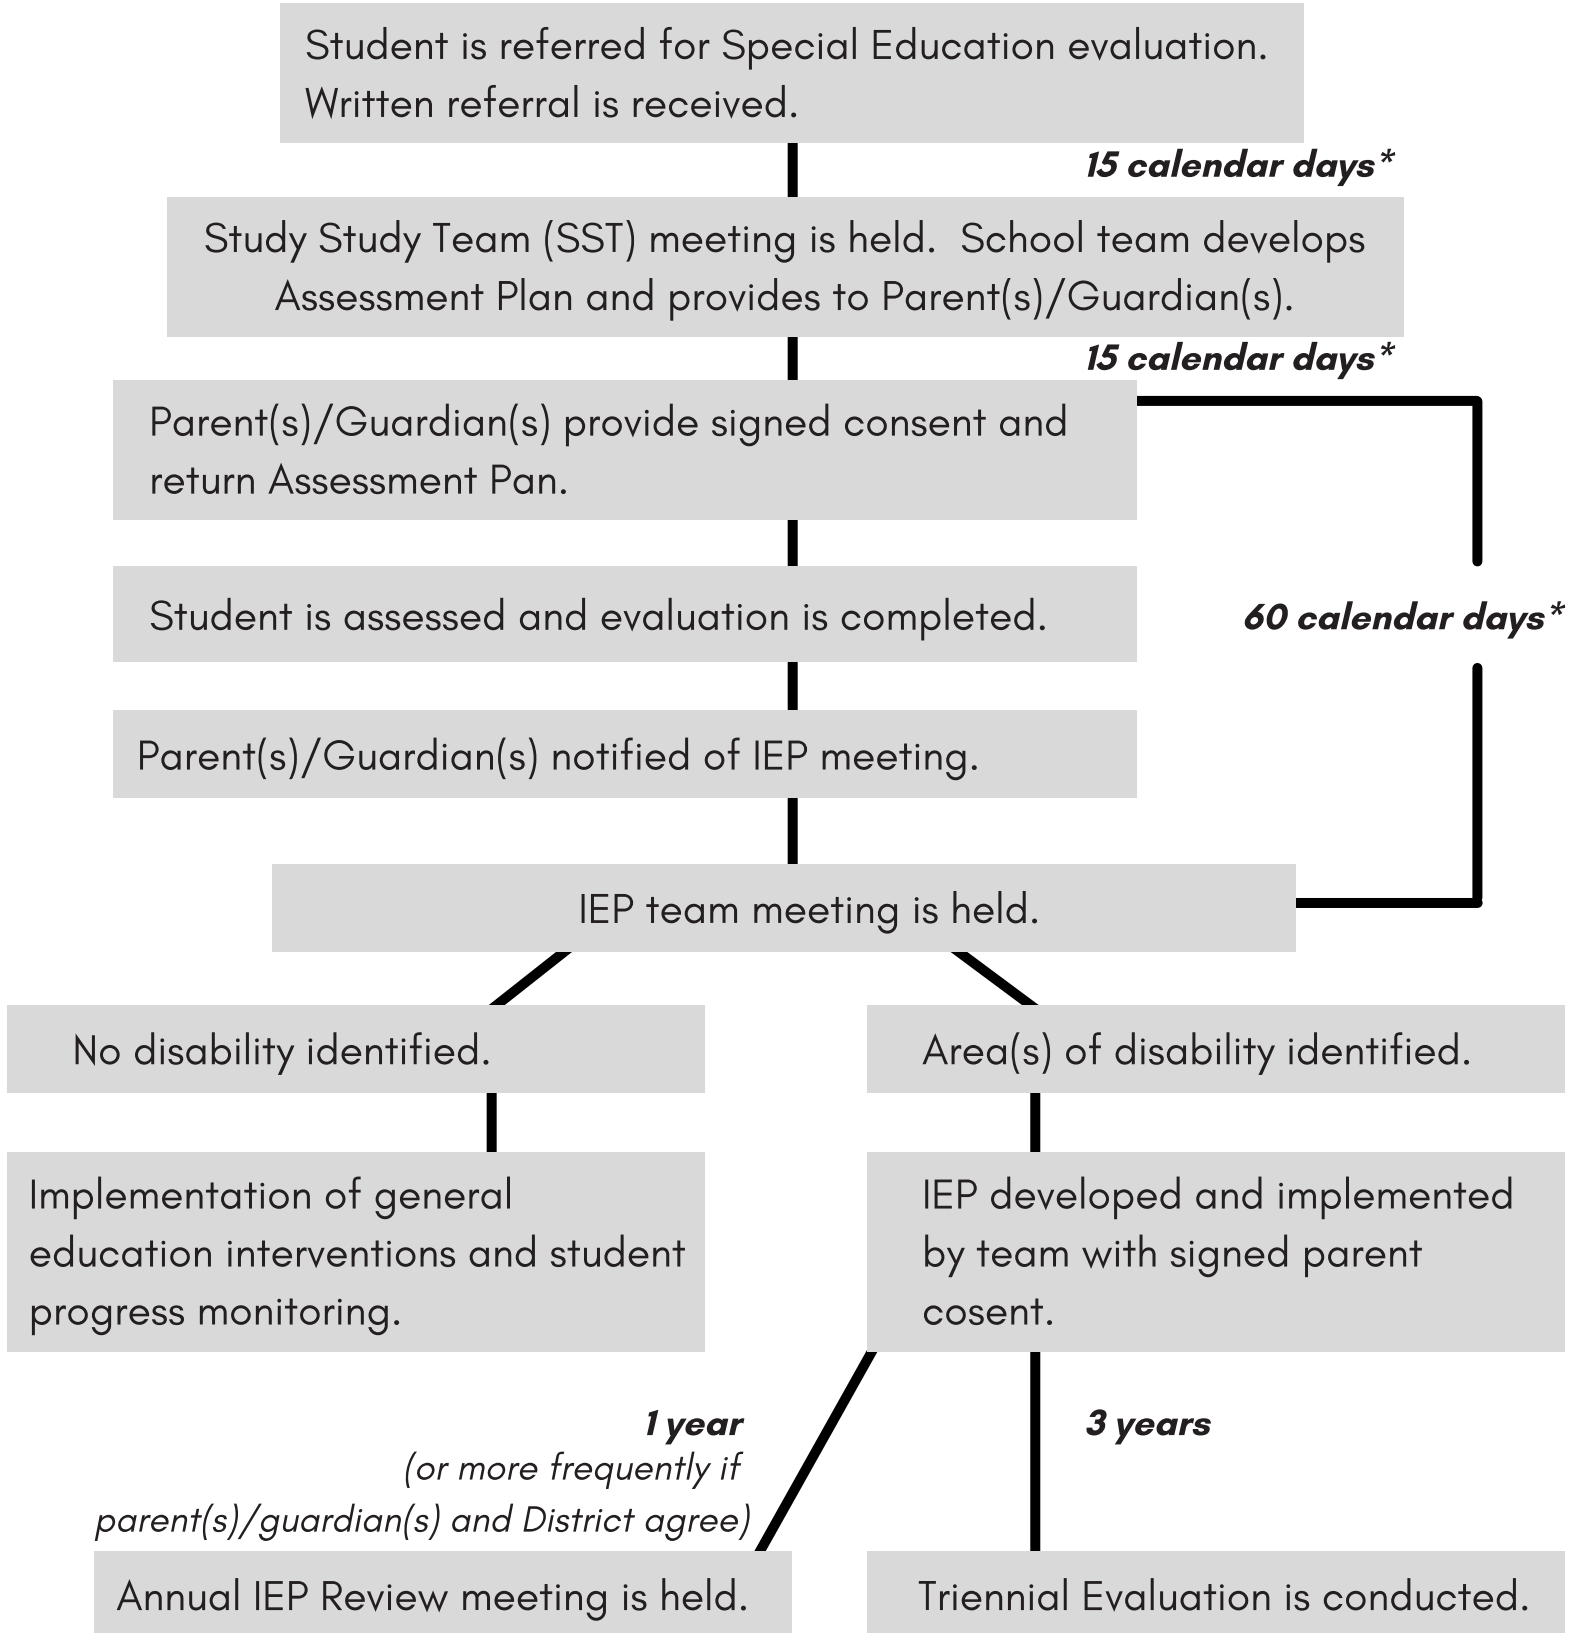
Student is referred for Special Education evaluation. Written referral is received.

15 calendar days*

Study Study Team (SST) meeting is held.  School team develops Assessment Plan and provides to Parent(s)/Guardian(s).

15 calendar days*

Parent(s)/Guardian(s) provide signed consent and return Assessment Pan.

60 calendar days*

Student is assessed and evaluation is completed.

Parent(s)/Guardian(s) notified of IEP meeting.

IEP team meeting is held.

No disability identified.

Area(s) of disability identified.

Implementation of general education interventions and student progress monitoring.

IEP developed and implemented by team with signed parent cosent.

1 year
(or more frequently if parent(s)/guardian(s) and District agree)

3 years

Annual IEP Review meeting is held.

Triennial Evaluation is conducted.